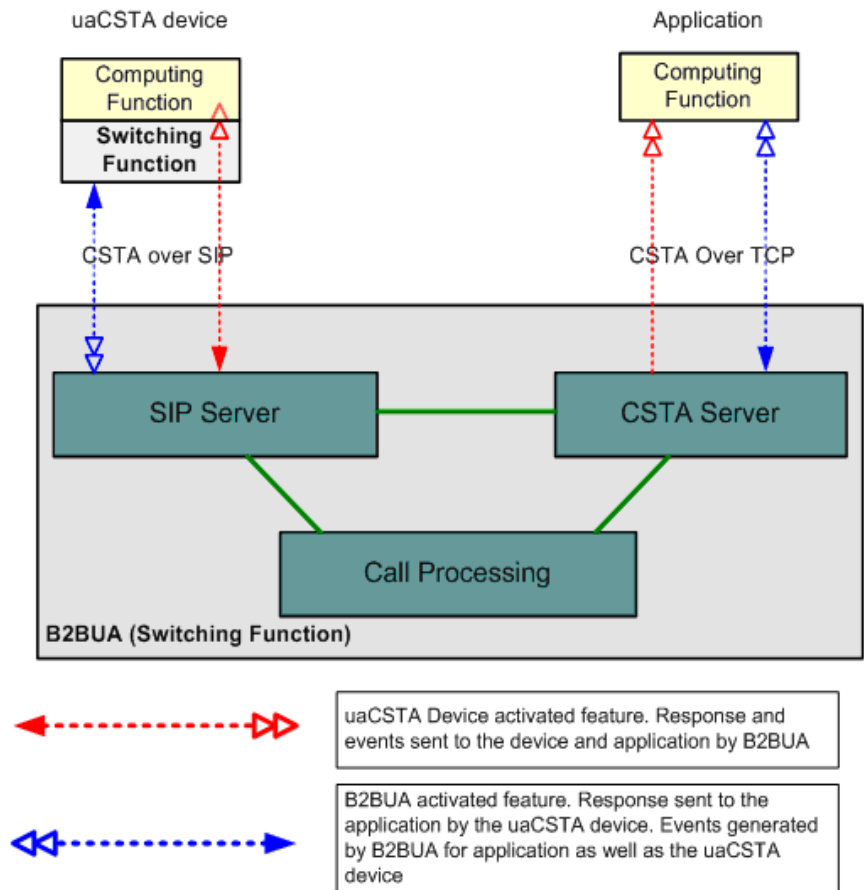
uaCSTA device

Computing Function

Switching Function

Application

Computing Function

CSTA over SIP

CSTA Over TCP

SIP Server

CSTA Server

Call Processing

B2BUA (Switching Function)

uaCSTA Device activated feature. Response and events sent to the device and application by B2BUA

B2BUA activated feature. Response sent to the application by the uaCSTA device. Events generated by B2BUA for application as well as the uaCSTA device